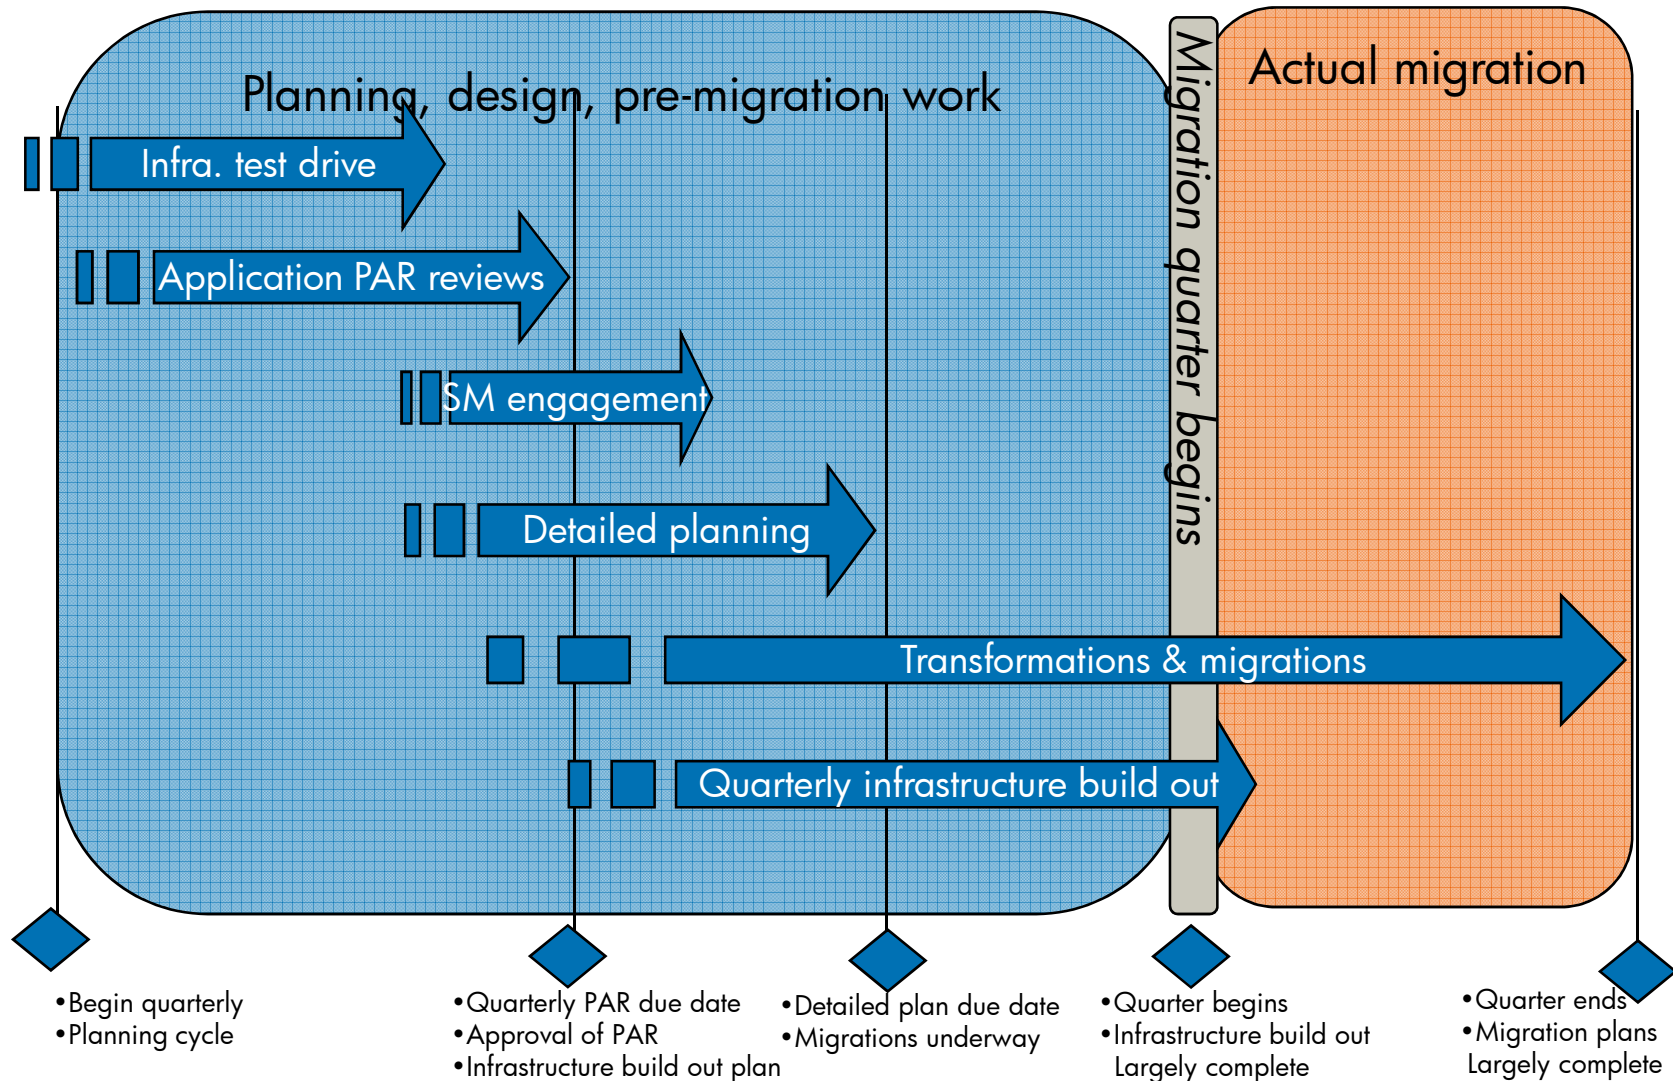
Planning, design, pre-migration work

Migration quarter begins

Actual migration

Infra. test drive

Application PAR reviews

SM engagement

Detailed planning

Transformations & migrations

Quarterly infrastructure build out

•Begin quarterly
•Planning cycle

•Quarterly PAR due date
•Approval of PAR
•Infrastructure build out plan

•Detailed plan due date
•Migrations underway

•Quarter begins
•Infrastructure build out Largely complete

•Quarter ends
•Migration plans Largely complete